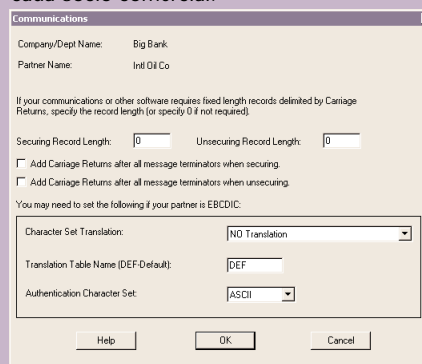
cada socio comercial

Communications

Company/Dept Name: Big Bank

Partner Name: Intl Oil Co

If your communications or other software requires fixed length records delimited by Carriage Returns, specify the record length (or specify 0 if not required).

Securing Record Length: 0 Unsecuring Record Length: 0

Add Carriage Returns after all message terminators when securing.

Add Carriage Returns after all message terminators when unsecuring.

You may need to set the following if your partner is EBCDIC:

Character Set Translation: NO Translation

Translation Table Name (DEF-Default): DEF

Authentication Character Set: ASCII

Help OK Cancel